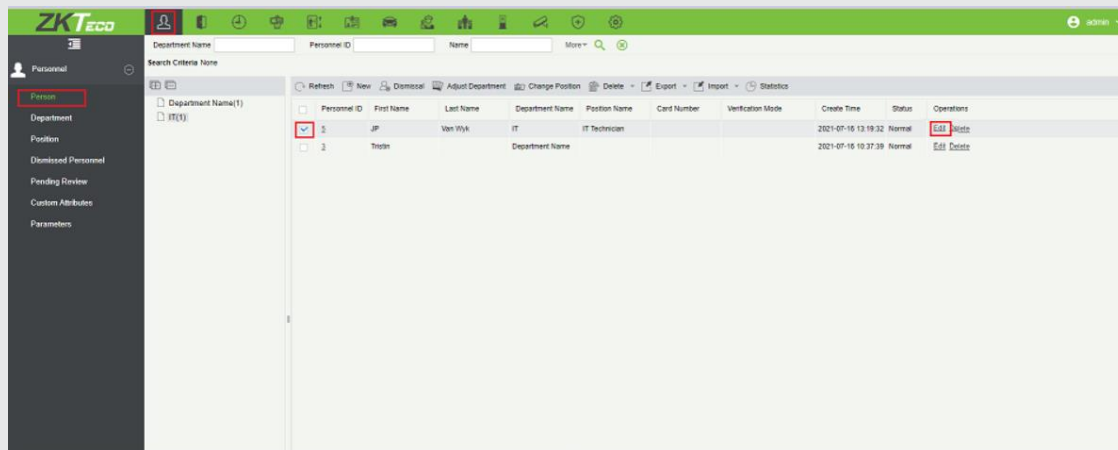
ZKTeco

admin

Personnel

Person
Department
Position
Dismissed Personnel
Pending Review
Custom Attributes
Parameters

Department Name Personnel ID Name More

Search Criteria None

Department Name(1)
IT(1)

Refresh New Dismissal Adjust Department Change Position Delete Export Import Statistics

| | Personnel ID | First Name | Last Name | Department Name | Position Name | Card Number | Verification Mode | Create Time | Status | Operations |
|---|---|---|---|---|---|---|---|---|---|---|
| ✓ | 5 | JP | Van Wyk | IT | IT Technician | | | 2021-07-16 13:19:32 | Normal | Edit Delete |
| | 3 | Tristin | | Department Name | | | | 2021-07-16 10:37:39 | Normal | Edit Delete |